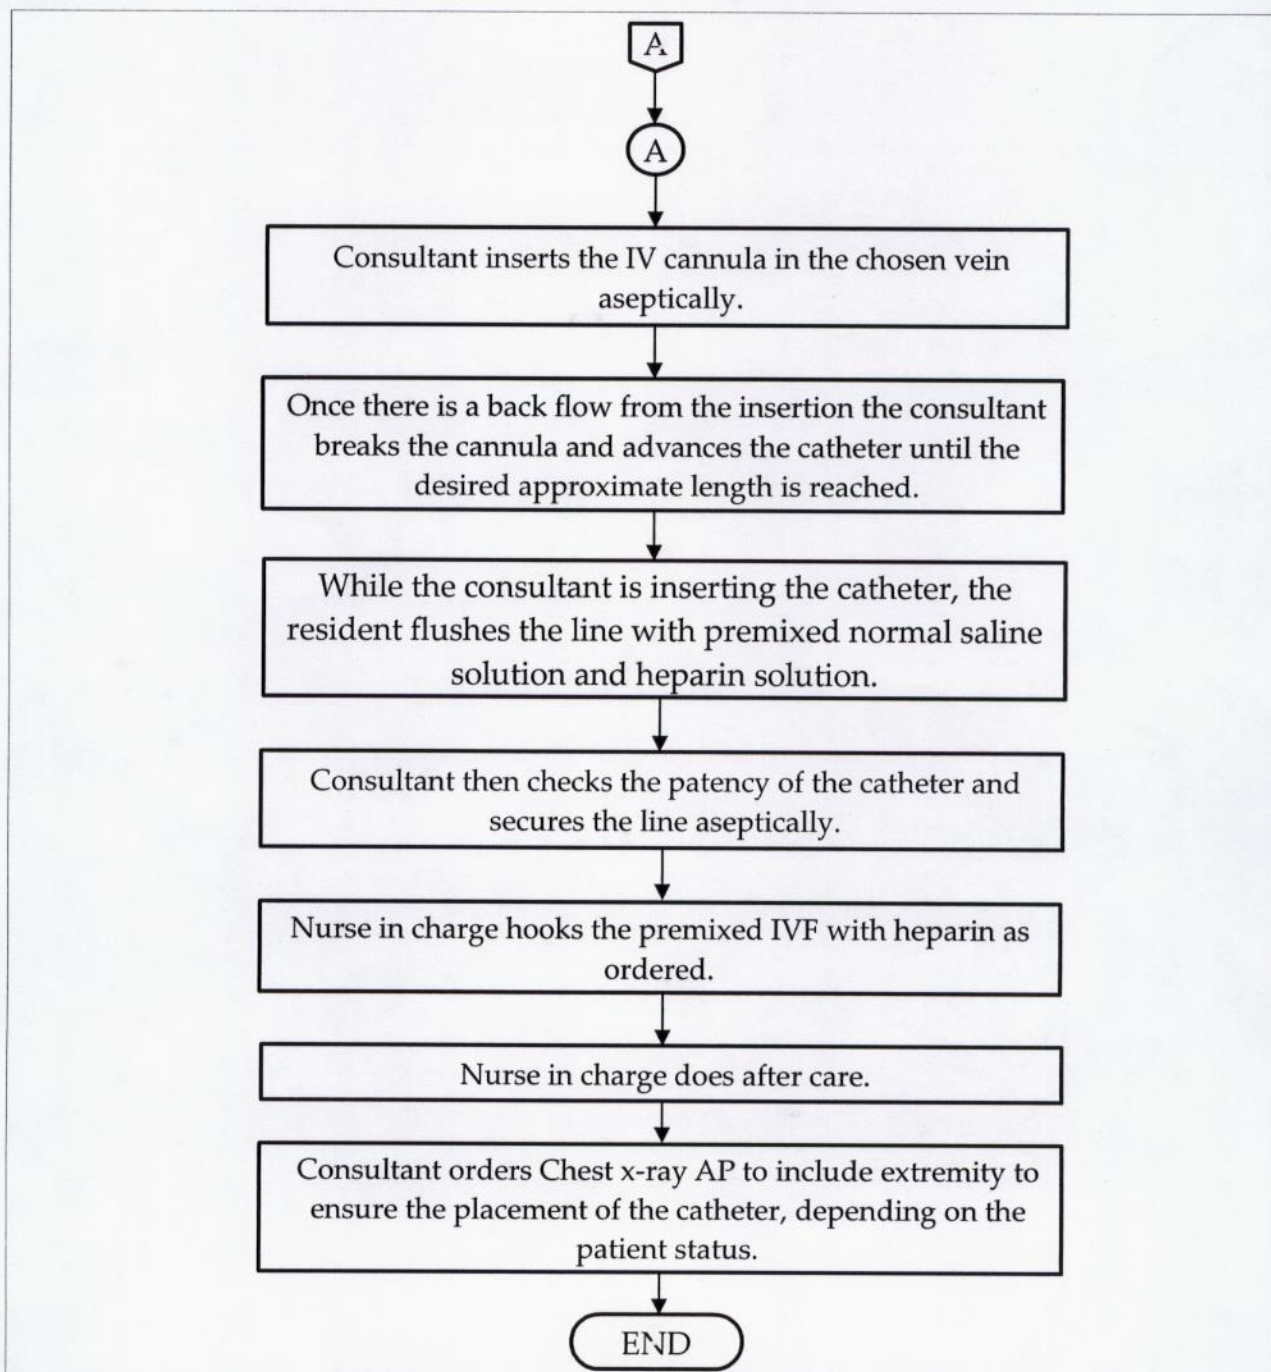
A

A

Consultant inserts the IV cannula in the chosen vein aseptically.

Once there is a back flow from the insertion the consultant breaks the cannula and advances the catheter until the desired approximate length is reached.

While the consultant is inserting the catheter, the resident flushes the line with premixed normal saline solution and heparin solution.

Consultant then checks the patency of the catheter and secures the line aseptically.

Nurse in charge hooks the premixed IVF with heparin as ordered.

Nurse in charge does after care.

Consultant orders Chest x-ray AP to include extremity to ensure the placement of the catheter, depending on the patient status.

END